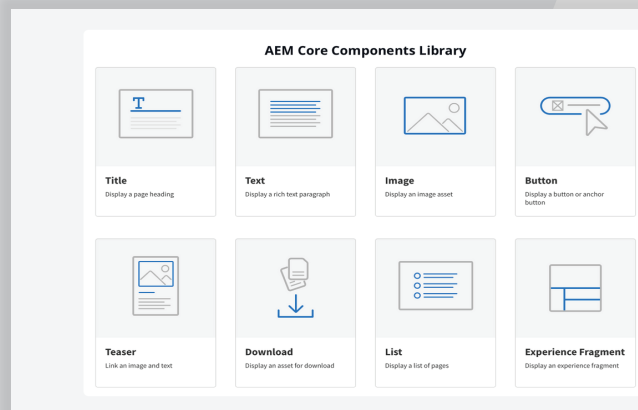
AEM Core Components Library

T

Title
Display a page heading

Text
Display a rich text paragraph

Image
Display an image asset

Button
Display a button or anchor button

Teaser
Link an image and text

Download
Display an asset for download

List
Display a list of pages

Experience Fragment
Display an experience fragment